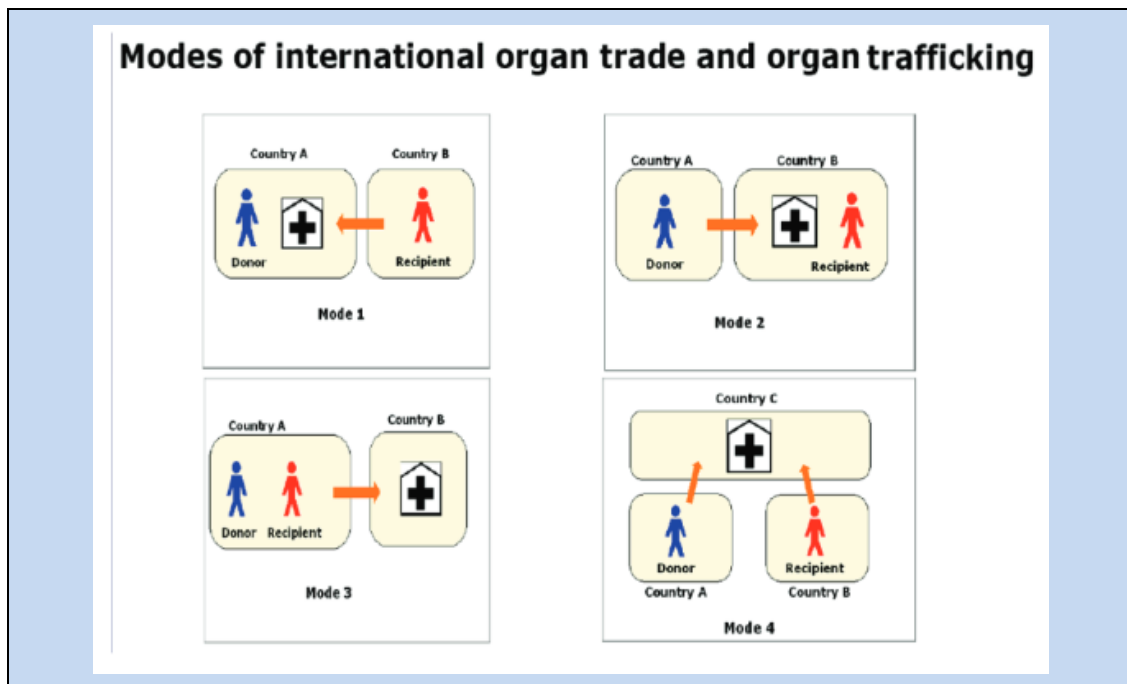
Modes of international organ trade and organ trafficking

Country A
Country B
Donor
Recipient
Mode 1

Country A
Country B
Donor
Recipient
Mode 2

Country A
Country B
Donor
Recipient
Mode 3

Country C
Donor
Country A
Recipient
Country B
Mode 4